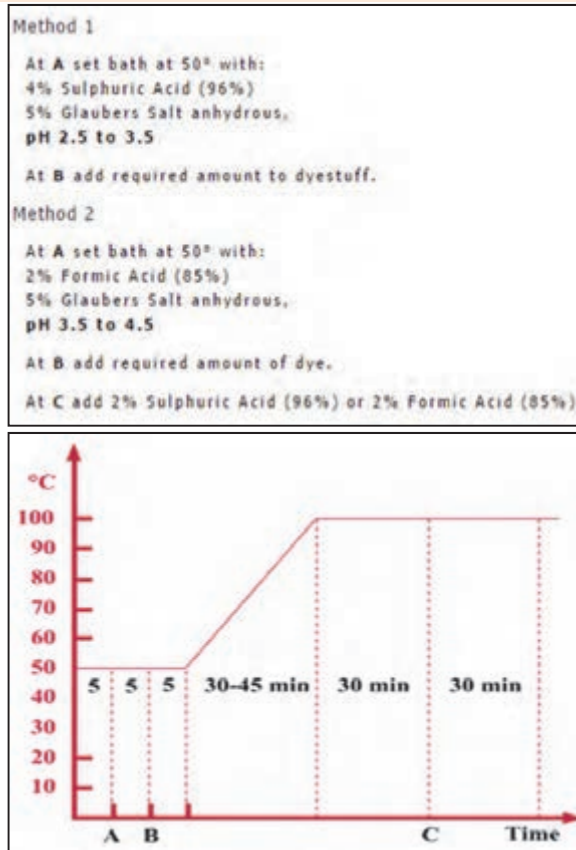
Method 1

At **A** set bath at 50° with:
4% Sulphuric Acid (96%)
5% Glaubers Salt anhydrous,
**pH 2.5 to 3.5**

At **B** add required amount to dyestuff.

Method 2

At **A** set bath at 50° with:
2% Formic Acid (85%)
5% Glaubers Salt anhydrous,
**pH 3.5 to 4.5**

At **B** add required amount of dye.

At **C** add 2% Sulphuric Acid (96%) or 2% Formic Acid (85%)

°C
100
90
80
70
60
50
40
30
20
10

5 5 5 30-45 min 30 min 30 min

A B C Time